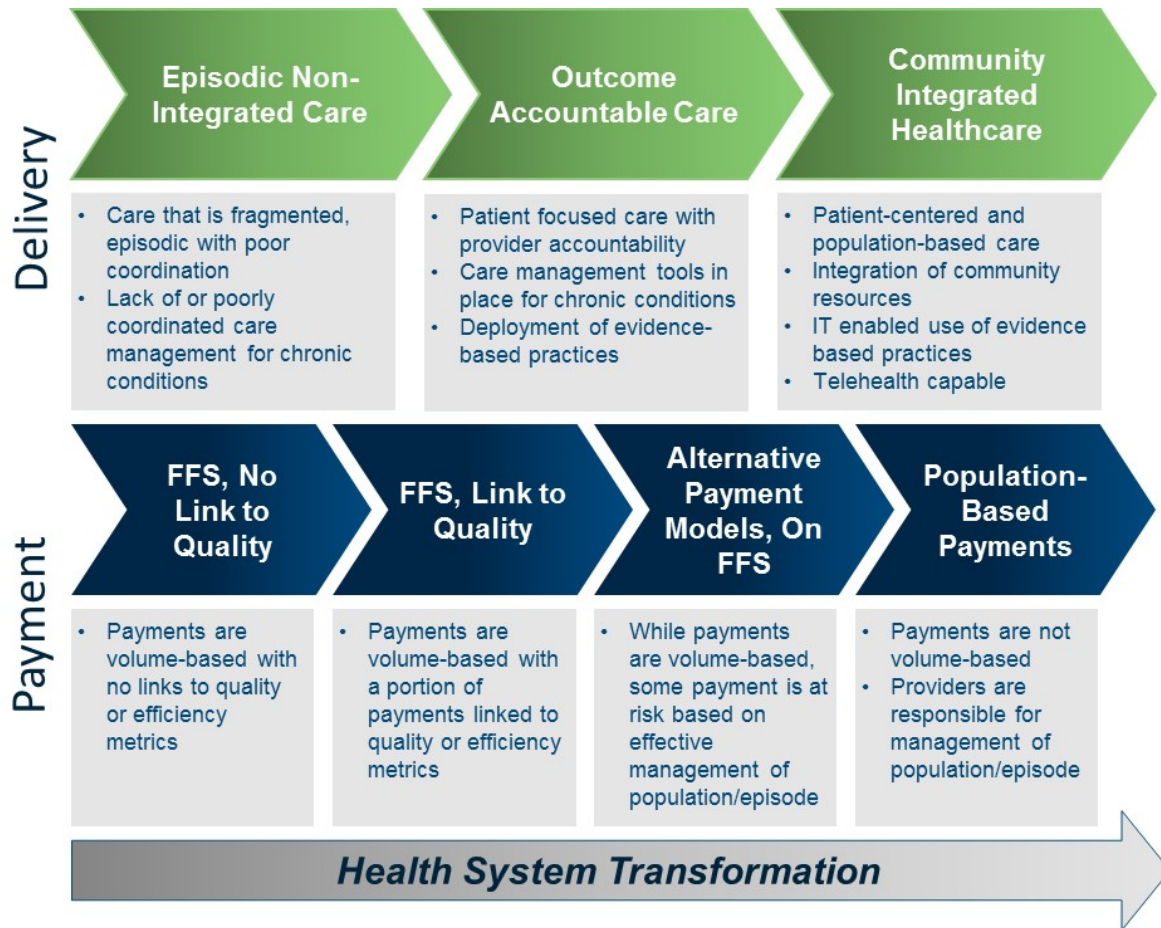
Delivery

Episodic Non-Integrated Care

• Care that is fragmented, episodic with poor coordination
• Lack of or poorly coordinated care management for chronic conditions

Outcome Accountable Care

• Patient focused care with provider accountability
• Care management tools in place for chronic conditions
• Deployment of evidence-based practices

Community Integrated Healthcare

• Patient-centered and population-based care
• Integration of community resources
• IT enabled use of evidence based practices
• Telehealth capable

Payment

FFS, No Link to Quality

• Payments are volume-based with no links to quality or efficiency metrics

FFS, Link to Quality

• Payments are volume-based with a portion of payments linked to quality or efficiency metrics

Alternative Payment Models, On FFS

• While payments are volume-based, some payment is at risk based on effective management of population/episode

Population-Based Payments

• Payments are not volume-based
• Providers are responsible for management of population/episode

Health System Transformation